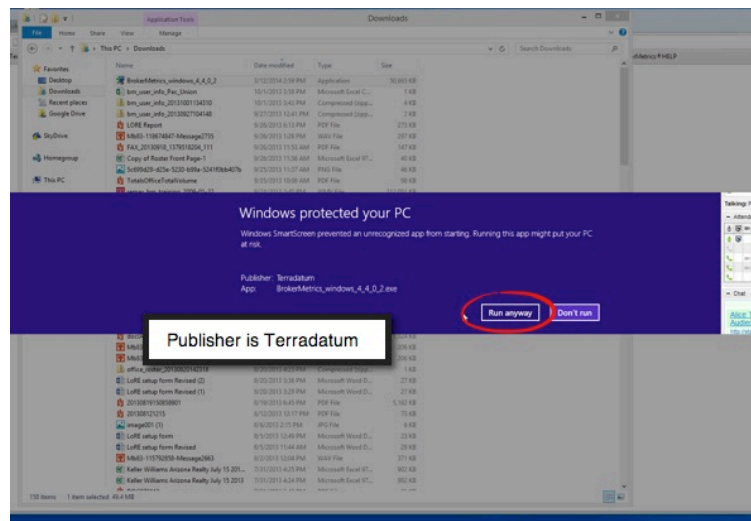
Application Tools

Downloads

File Home Share View Manage

This PC › Downloads

Search Downloads

Favorites
Desktop
Downloads
Recent places
Google Drive

SkyDrive

Homegroup

This PC

Name | Date modified | Type | Size

BrokerMetrics_windows_4_4_0_2 | 9/12/2014 2:58 PM | Application | 50,465 KB
bm_user_info_Pec_Union | | Microsoft Excel C... | 1 KB
bm_user_info_20131001134310 | | Compressed (zipp... | 4 KB
bm_user_info_20130927104148 | | Compressed (zipp... | 2 KB
LORE Report | | PDF File | 273 KB
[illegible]-Message2755 | | WAV File | 297 KB
FAX_20130918_1379518204_111 | | PDF File | 147 KB
Copy of Roster Front Page-1 | | Microsoft Excel 97... | 40 KB
5c699d29-d25e-5230-b99e-3241f0bb407b | | PNG File | 46 KB
TotalsOfficeTotalVolume | | PDF File | 98 KB

Windows protected your PC

Windows SmartScreen prevented an unrecognized app from starting. Running this app might put your PC at risk.

Publisher: Terradatum
App: BrokerMetrics_windows_4_4_0_2.exe

Run anyway
Don't run

Publisher is Terradatum

office_roster_20130820142318 | | Compressed (zipp... | 1 KB
LoRE setup form Revised (2) | 8/20/2013 3:36 PM | Microsoft Word D... | 27 KB
LoRE setup form Revised (1) | 8/20/2013 3:29 PM | Microsoft Word D... | 27 KB
2013081910050801 | 8/19/2013 6:45 PM | PDF File | 5,162 KB
2013081211215 | 8/12/2013 12:17 PM | PDF File | 75 KB
image001 (1) | 8/6/2013 2:15 PM | JPG File | 6 KB
LoRE setup form | 8/5/2013 12:46 PM | Microsoft Word D... | 23 KB
LoRE setup form Revised | 8/5/2013 11:44 AM | Microsoft Word D... | 29 KB
Mbt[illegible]-115792858-Message2663 | 8/2/2013 10:04 PM | WAV File | 371 KB
Keller Williams Arizona Realty July 15 201... | 7/31/2013 4:25 PM | Microsoft Excel 97... | 902 KB
Keller Williams Arizona Realty July 15 2013 | 7/31/2013 4:24 PM | Microsoft Excel 97... | 902 KB

158 items 1 item selected 49.4 MB

Metrics HELP

Talking:
Attend
Chat
Alice
Audie